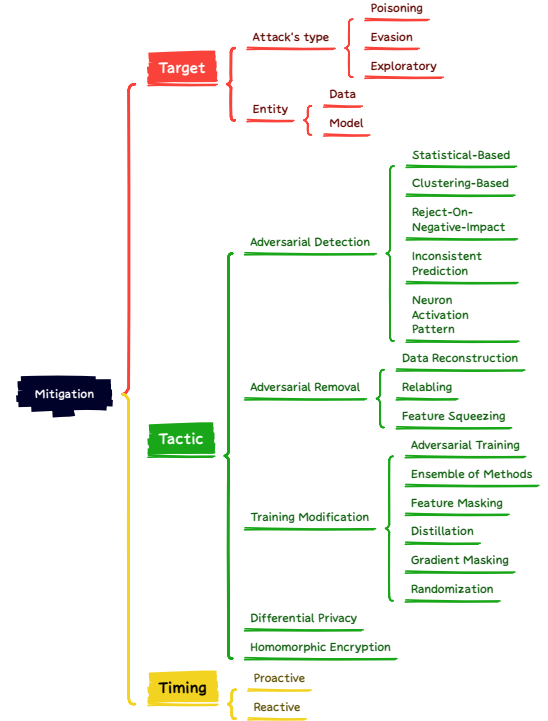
Mitigation

Target

Attack's type

Poisoning

Evasion

Exploratory

Entity

Data

Model

Tactic

Adversarial Detection

Statistical-Based

Clustering-Based

Reject-On-Negative-Impact

Inconsistent Prediction

Neuron Activation Pattern

Adversarial Removal

Data Reconstruction

Relabling

Feature Squeezing

Training Modification

Adversarial Training

Ensemble of Methods

Feature Masking

Distillation

Gradient Masking

Randomization

Differential Privacy

Homomorphic Encryption

Timing

Proactive

Reactive